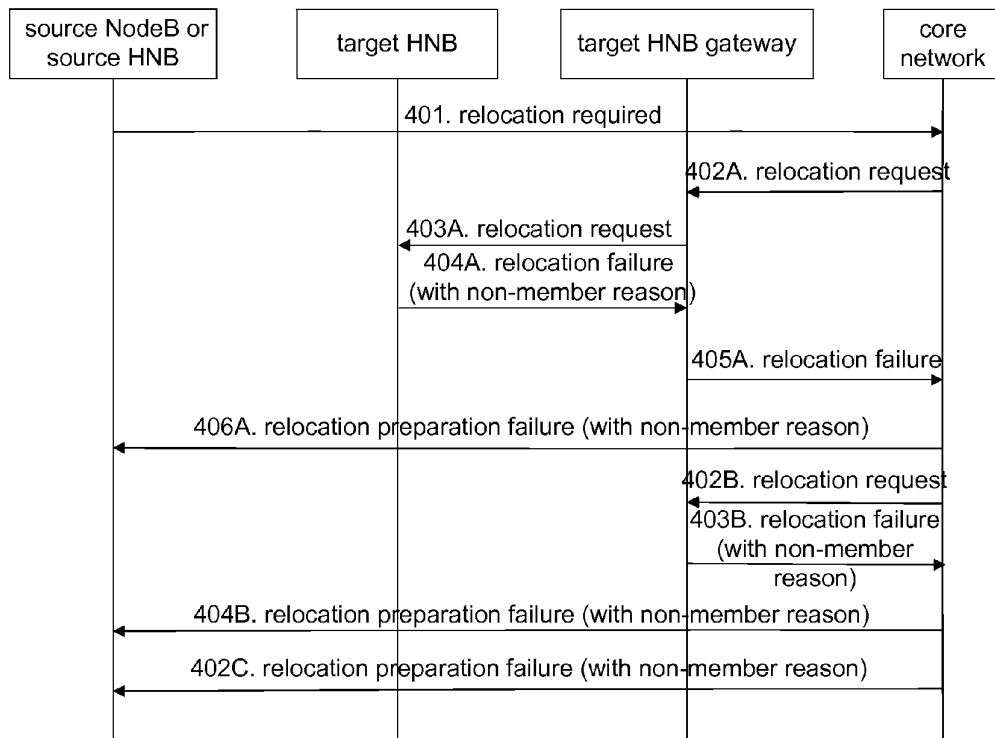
source NodeB or source HNB

target HNB

target HNB gateway

core network

401. relocation required

402A. relocation request

403A. relocation request

404A. relocation failure (with non-member reason)

405A. relocation failure

406A. relocation preparation failure (with non-member reason)

402B. relocation request

403B. relocation failure (with non-member reason)

404B. relocation preparation failure (with non-member reason)

402C. relocation preparation failure (with non-member reason)